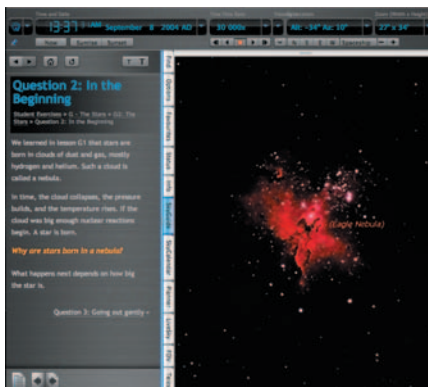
Time and Date
13:31 LAT September 8 2004 AD
Now Sunrise Sunset
30 000x
Alt: -34° Az: 10°
27 x 54

Question 2: In the Beginning

Student Exercises > G - The Stars > G1: The Stars > Question 2: In the Beginning

We learned in lesson G1 that stars are born in clouds of dust and gas, mostly hydrogen and helium. Such a cloud is called a nebula.

In time, the cloud collapses, the pressure builds, and the temperature rises. If the cloud was big enough nuclear reactions begin. A star is born.

Why are stars born in a nebula?

What happens next depends on how big the star is.

Question 3: Going out gently -

Find
Options
Favourites
Status
Info
Guides
SkyGuide
Prefs
Toolbox
FITS
Tours

(Eagle Nebula)